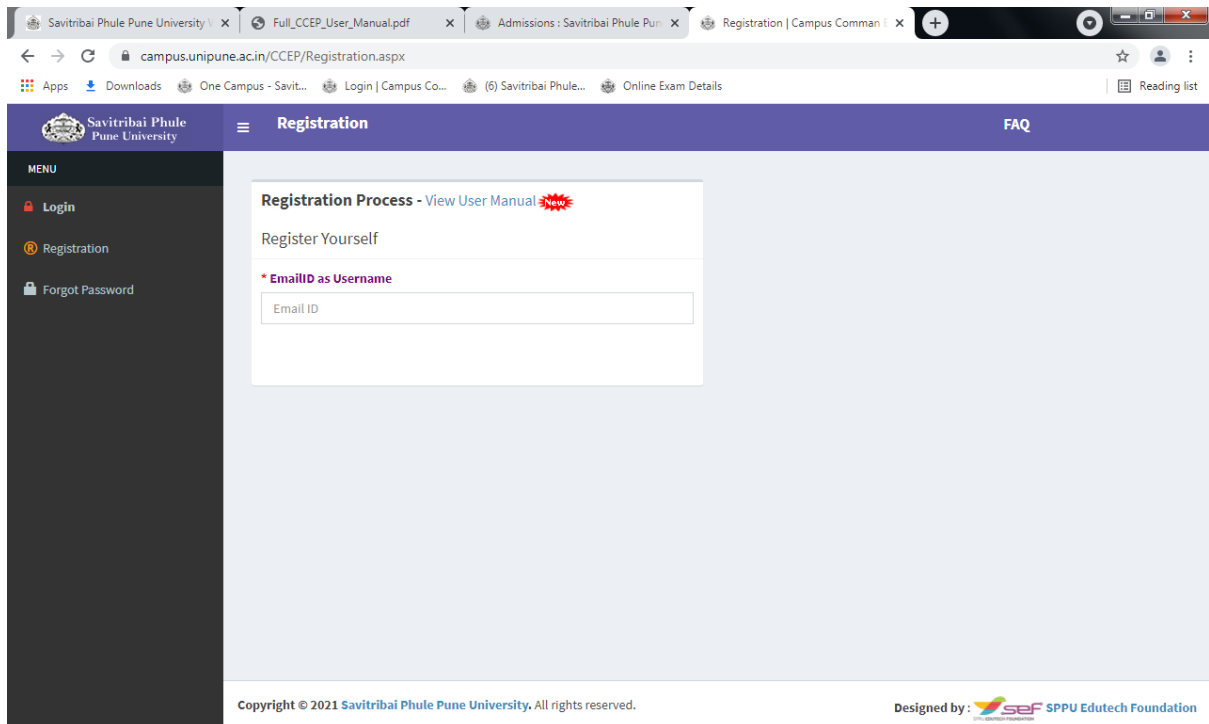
Savitribai Phule Pune University
Full_CCEP_User_Manual.pdf
Admissions : Savitribai Phule Pun
Registration | Campus Comman

campus.unipune.ac.in/CCEP/Registration.aspx

Apps  Downloads  One Campus - Savit...  Login | Campus Co...  (6) Savitribai Phule...  Online Exam Details  Reading list

Savitribai Phule Pune University

Registration

FAQ

MENU

Login

Registration

Forgot Password

Registration Process - View User Manual New

Register Yourself

* EmailID as Username

Email ID

Copyright © 2021 Savitribai Phule Pune University. All rights reserved.

Designed by : SEF SPPU Edutech Foundation